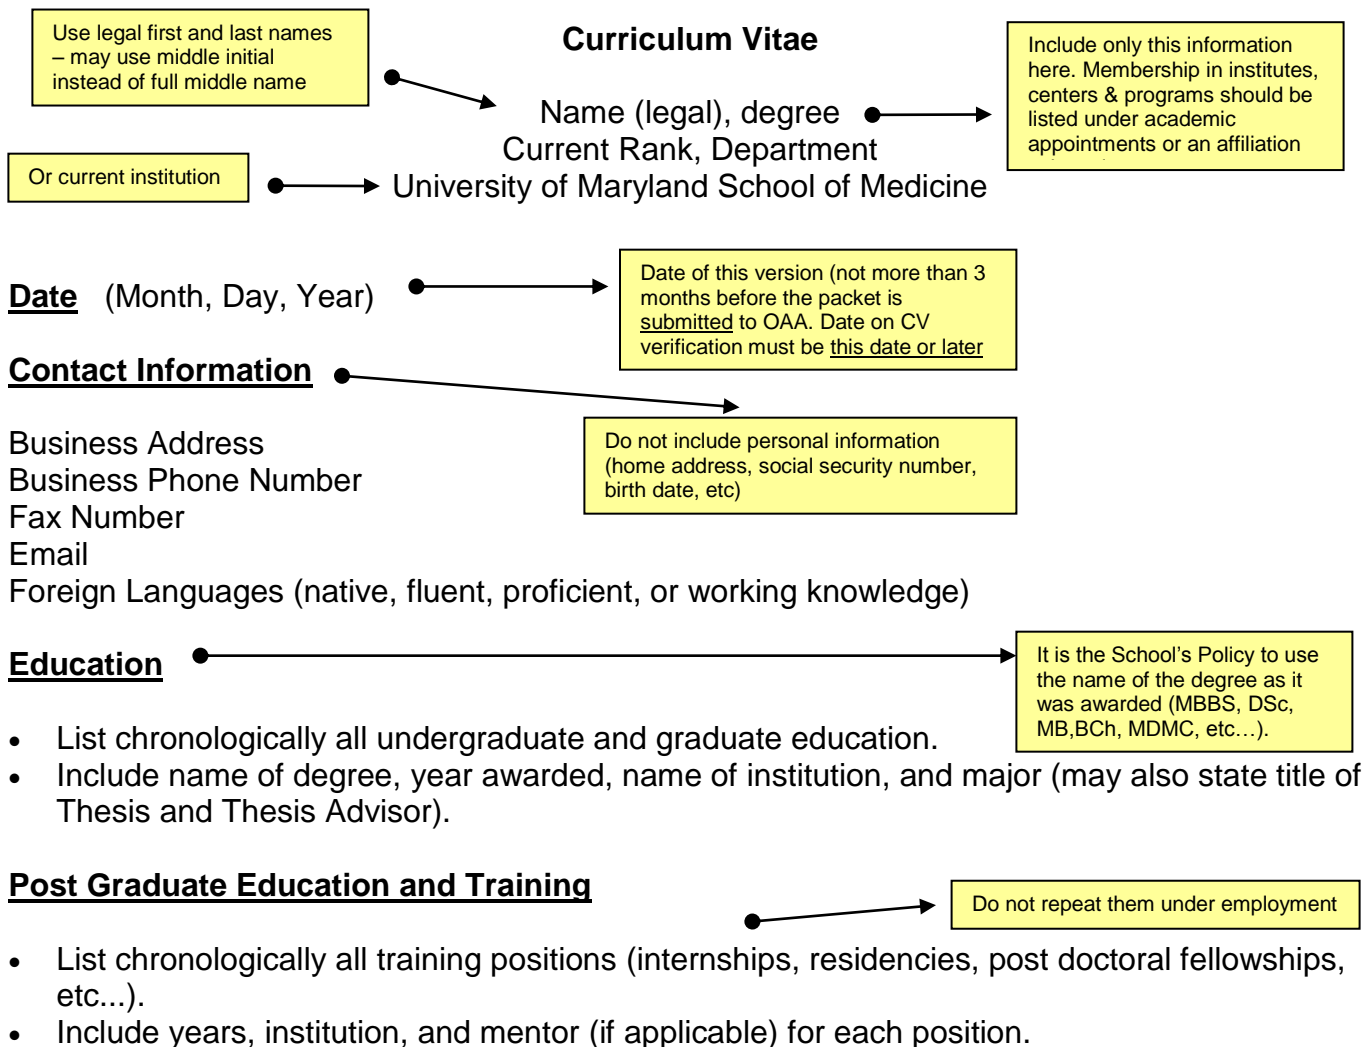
Use legal first and last names – may use middle initial instead of full middle name

Curriculum Vitae

Include only this information here. Membership in institutes, centers & programs should be listed under academic appointments or an affiliation

Name (legal), degree
Current Rank, Department

Or current institution

University of Maryland School of Medicine

Date (Month, Day, Year)

Date of this version (not more than 3 months before the packet is submitted to OAA. Date on CV verification must be this date or later

Contact Information

Do not include personal information (home address, social security number, birth date, etc)

Business Address
Business Phone Number
Fax Number
Email
Foreign Languages (native, fluent, proficient, or working knowledge)

Education

It is the School's Policy to use the name of the degree as it was awarded (MBBS, DSc, MB,BCh, MDMC, etc…).

- List chronologically all undergraduate and graduate education.
- Include name of degree, year awarded, name of institution, and major (may also state title of Thesis and Thesis Advisor).

Post Graduate Education and Training

Do not repeat them under employment

- List chronologically all training positions (internships, residencies, post doctoral fellowships, etc...).
- Include years, institution, and mentor (if applicable) for each position.